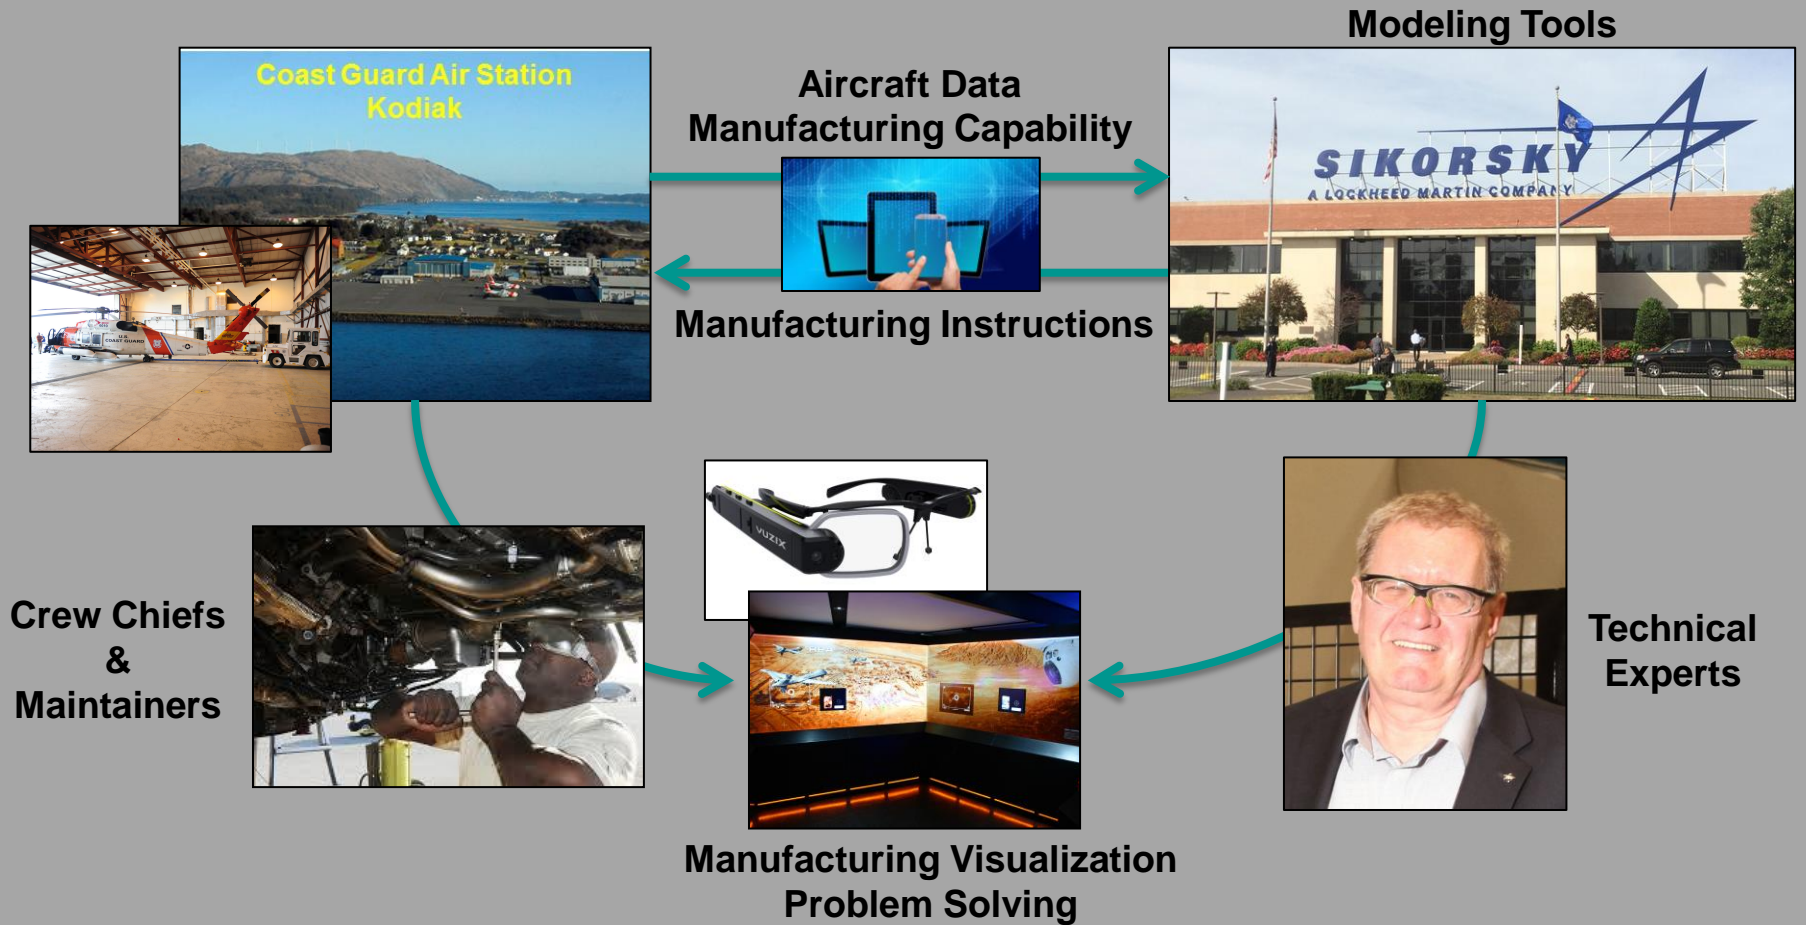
Coast Guard Air Station Kodiak

Aircraft Data
Manufacturing Capability

Modeling Tools

SIKORSKY
A LOCKHEED MARTIN COMPANY

Manufacturing Instructions

VUZIX

Crew Chiefs
&
Maintainers

Technical
Experts

Manufacturing Visualization
Problem Solving